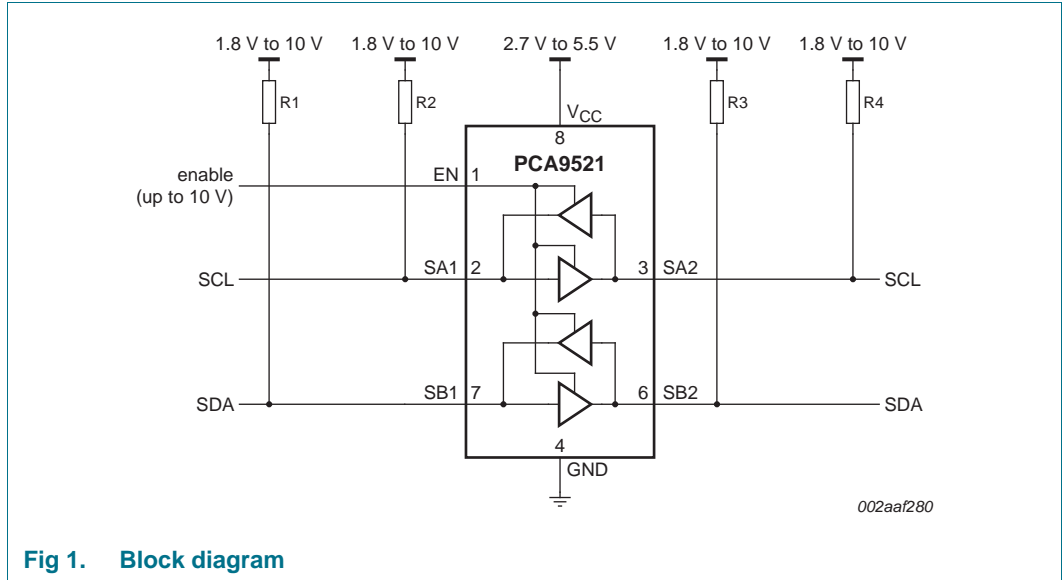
1.8 V to 10 V
1.8 V to 10 V
2.7 V to 5.5 V
1.8 V to 10 V
1.8 V to 10 V

R1
R2
R3
R4

$V_{CC}$
8
PCA9521

enable
(up to 10 V)
EN 1

SCL
SA1 2
3 SA2
SCL

SDA
SB1 7
6 SB2
SDA

4
GND

002aaf280

Fig 1. Block diagram